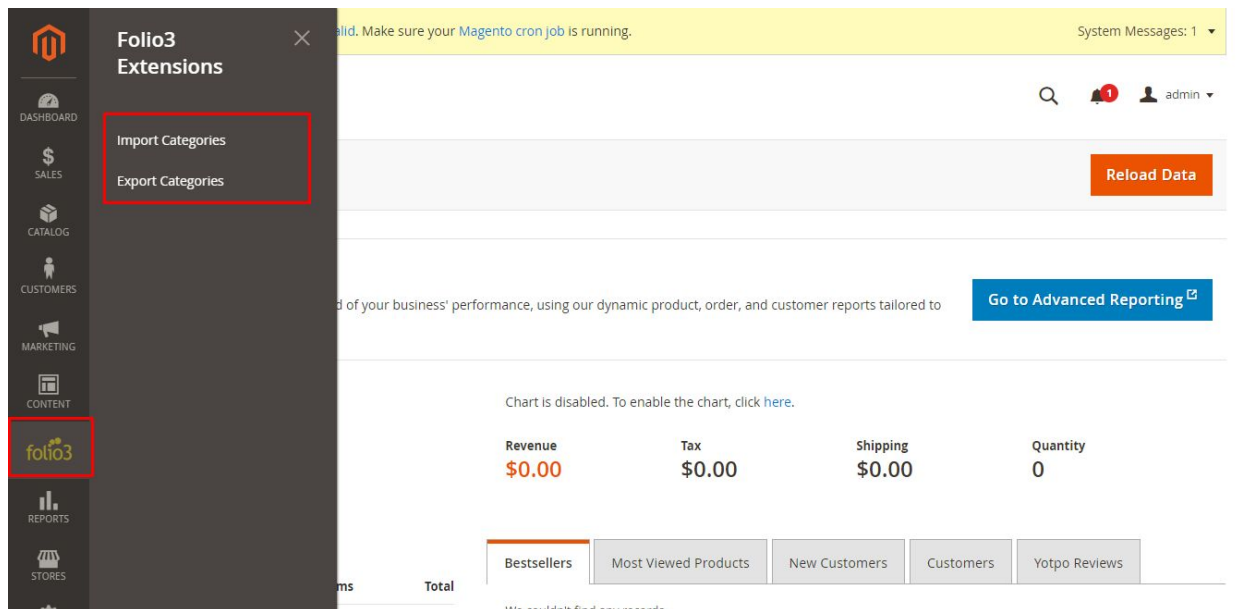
DASHBOARD
SALES
CATALOG
CUSTOMERS
MARKETING
CONTENT
folio3
REPORTS
STORES

Folio3 Extensions

Import Categories
Export Categories

alid. Make sure your Magento cron job is running.

System Messages: 1

1
admin

Reload Data

d of your business' performance, using our dynamic product, order, and customer reports tailored to

Go to Advanced Reporting

Chart is disabled. To enable the chart, click here.

Revenue
$0.00

Tax
$0.00

Shipping
$0.00

Quantity
0

ms
Total

Bestsellers
Most Viewed Products
New Customers
Customers
Yotpo Reviews

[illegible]